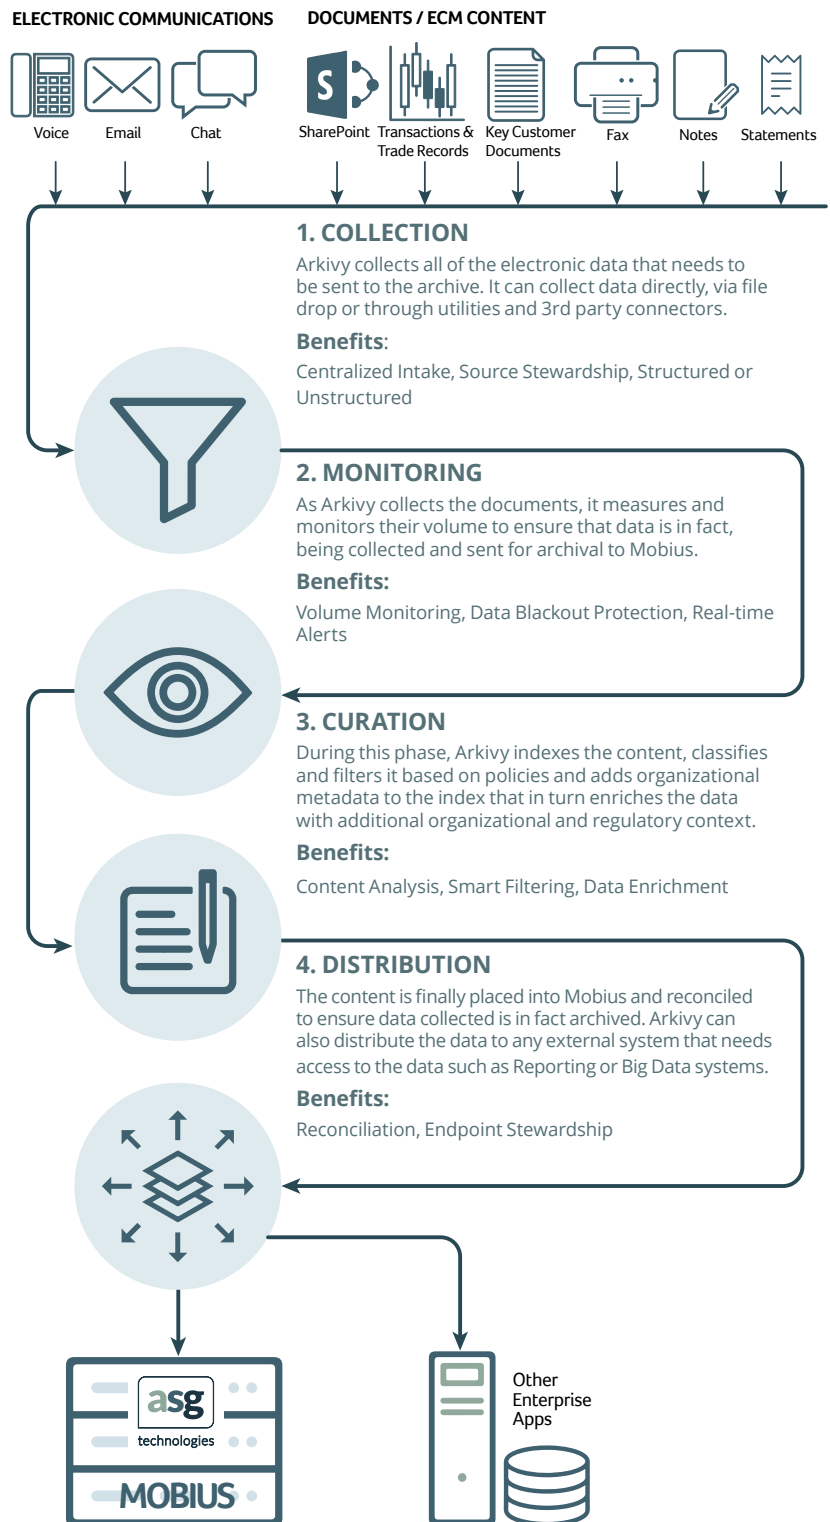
ELECTRONIC COMMUNICATIONS

DOCUMENTS / ECM CONTENT

Voice

Email

Chat

S

SharePoint

Transactions & Trade Records

Key Customer Documents

Fax

Notes

Statements

1. COLLECTION

Arkivy collects all of the electronic data that needs to be sent to the archive. It can collect data directly, via file drop or through utilities and 3rd party connectors.

Benefits:

Centralized Intake, Source Stewardship, Structured or Unstructured

2. MONITORING

As Arkivy collects the documents, it measures and monitors their volume to ensure that data is in fact, being collected and sent for archival to Mobius.

Benefits:

Volume Monitoring, Data Blackout Protection, Real-time Alerts

3. CURATION

During this phase, Arkivy indexes the content, classifies and filters it based on policies and adds organizational metadata to the index that in turn enriches the data with additional organizational and regulatory context.

Benefits:

Content Analysis, Smart Filtering, Data Enrichment

4. DISTRIBUTION

The content is finally placed into Mobius and reconciled to ensure data collected is in fact archived. Arkivy can also distribute the data to any external system that needs access to the data such as Reporting or Big Data systems.

Benefits:

Reconciliation, Endpoint Stewardship

asg technologies

MOBIUS

Other Enterprise Apps